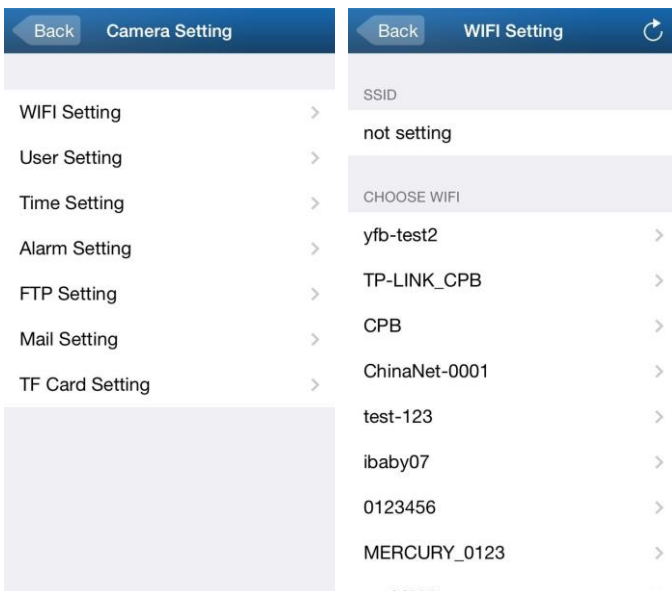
Back Camera Setting

WIFI Setting
User Setting
Time Setting
Alarm Setting
FTP Setting
Mail Setting
TF Card Setting

Back WIFI Setting

SSID
not setting

CHOOSE WIFI
yfb-test2
TP-LINK_CPB
CPB
ChinaNet-0001
test-123
ibaby07
0123456
MERCURY_0123
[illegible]